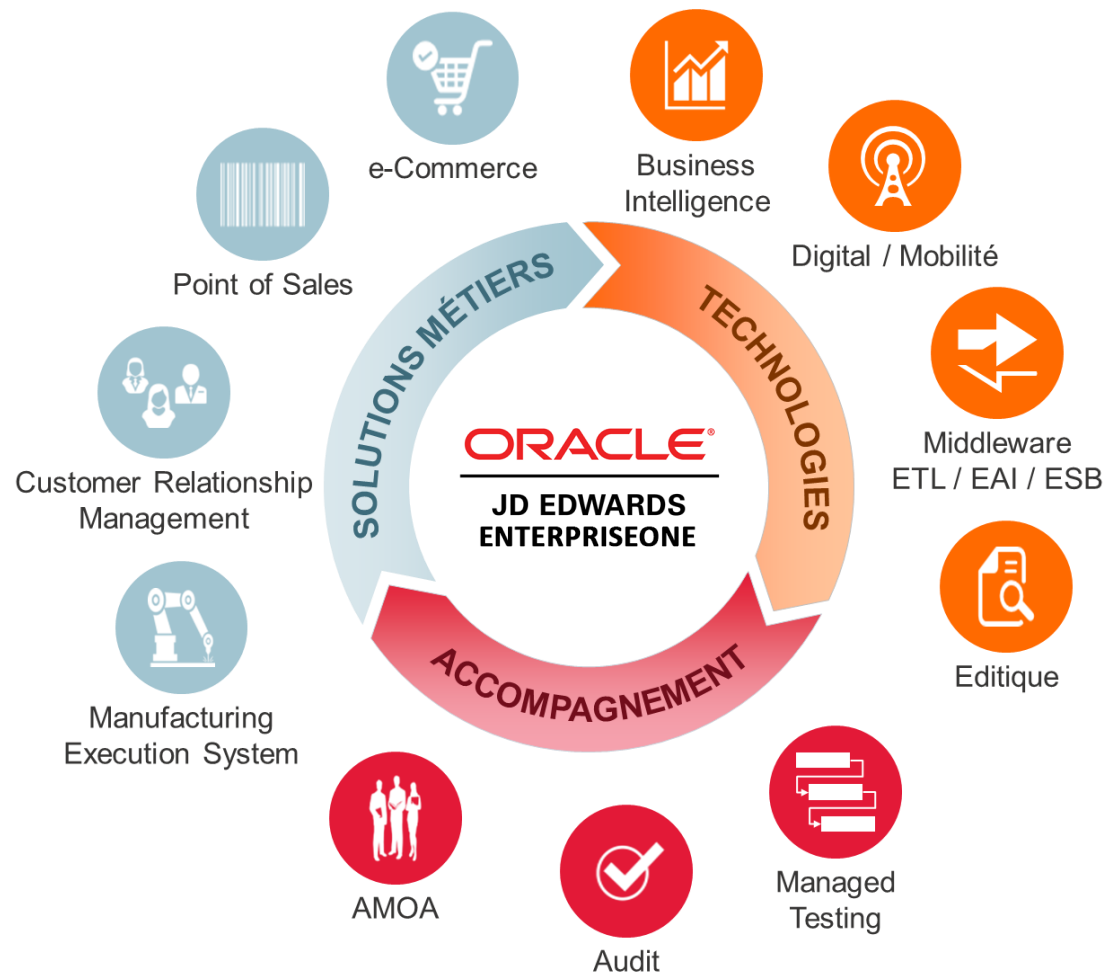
e-Commerce

Business Intelligence

Digital / Mobilité

Point of Sales

SOLUTIONS MÉTIERS

TECHNOLOGIES

ORACLE
JD EDWARDS ENTERPRISEONE

Middleware ETL / EAI / ESB

Customer Relationship Management

Editique

ACCOMPAGNEMENT

Manufacturing Execution System

AMOA

Managed Testing

Audit